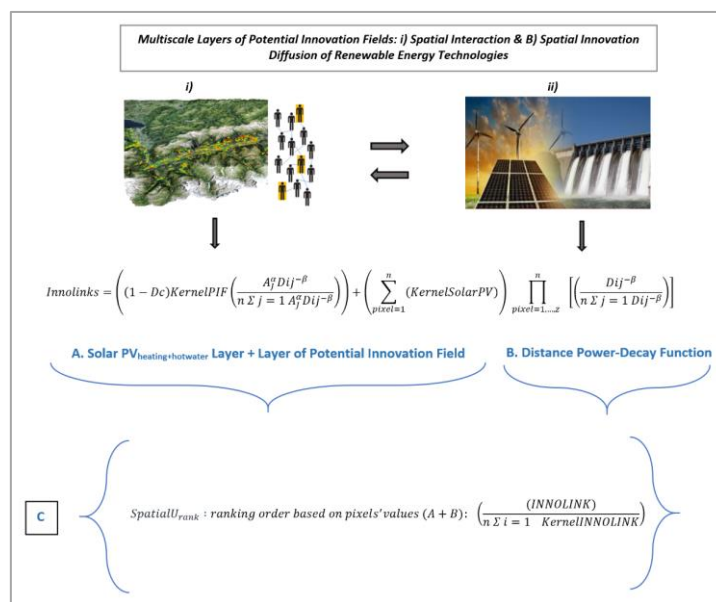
Multiscale Layers of Potential Innovation Fields: i) Spatial Interaction & B) Spatial Innovation Diffusion of Renewable Energy Technologies

i)

ii)

$Innolinks = \left( (1 - Dc) KernelPIF \left( \frac{A_j^{\alpha} Dij^{-\beta}}{n\, \Sigma\, j = 1\, A_j^{\alpha} Dij^{-\beta}} \right) \right) + \left( \sum_{pixel=1}^{n} (KernelSolarPV) \right) \prod_{pixel=1,...,z}^{n} \left[ \left( \frac{Dij^{-\beta}}{n\, \Sigma\, j = 1\, Dij^{-\beta}} \right) \right]$

A. Solar PV$_{heating+hotwater}$ Layer + Layer of Potential Innovation Field

B. Distance Power-Decay Function

C

$SpatialU_{rank}$ : ranking order based on pixels' values $(A + B)$: $\left( \frac{(INNOLINK)}{n\, \Sigma\, i = 1\quad KernelINNOLINK} \right)$